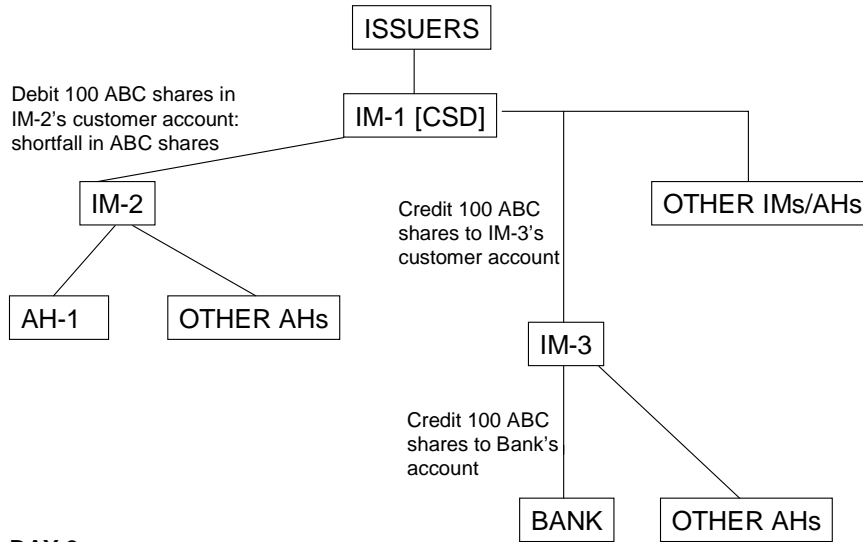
ISSUERS

Debit 100 ABC shares in IM-2's customer account: shortfall in ABC shares

IM-1 [CSD]

IM-2

Credit 100 ABC shares to IM-3's customer account

OTHER IMs/AHs

AH-1

OTHER AHs

IM-3

Credit 100 ABC shares to Bank's account

BANK

OTHER AHs

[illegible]